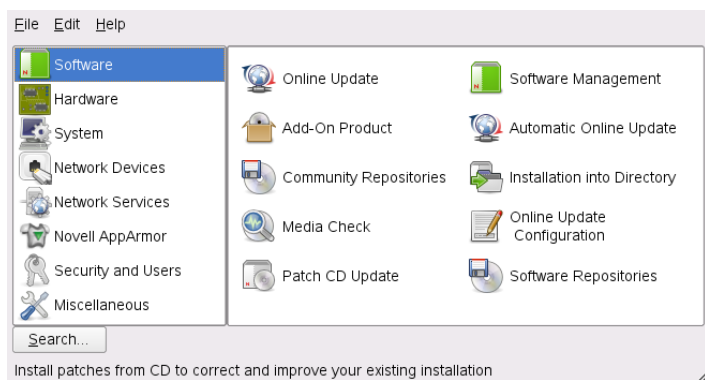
File Edit Help

Software
Hardware
System
Network Devices
Network Services
Novell AppArmor
Security and Users
Miscellaneous

Online Update
Software Management
Add-On Product
Automatic Online Update
Community Repositories
Installation into Directory
Media Check
Online Update Configuration
Patch CD Update
Software Repositories

Search...

Install patches from CD to correct and improve your existing installation